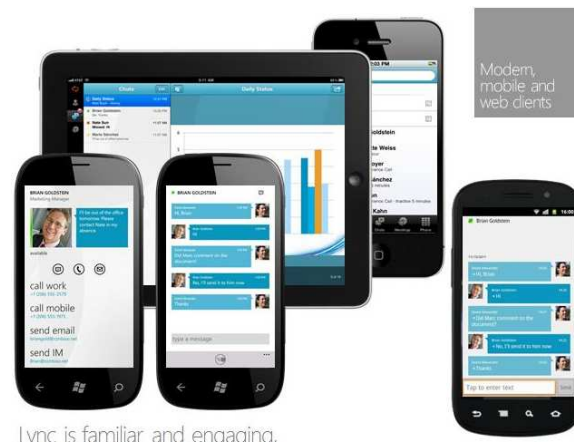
Modern, mobile and web clients

Chats

Daily Status

Brian Goldstein

Nate Sun

Mario Sanchez

3:02 PM

goldstein

te Weiss

ánchez

Kahn

BRIAN GOLDSTEIN

Marketing Manager

I'll be out of the office on business travel. Please contact Nate in my absence.

available

call work

call mobile

send email

send IM

BRIAN GOLDSTEIN

Hi, Brian

Did Marc comment on the document?

No, I'll send it to him now

Thanks

type a message

Brian Goldstein

Hi, Brian

Hi

Did Marc comment on the document?

No, I'll send it to him now

Tap to enter text

Send

Lync is familiar and engaging.